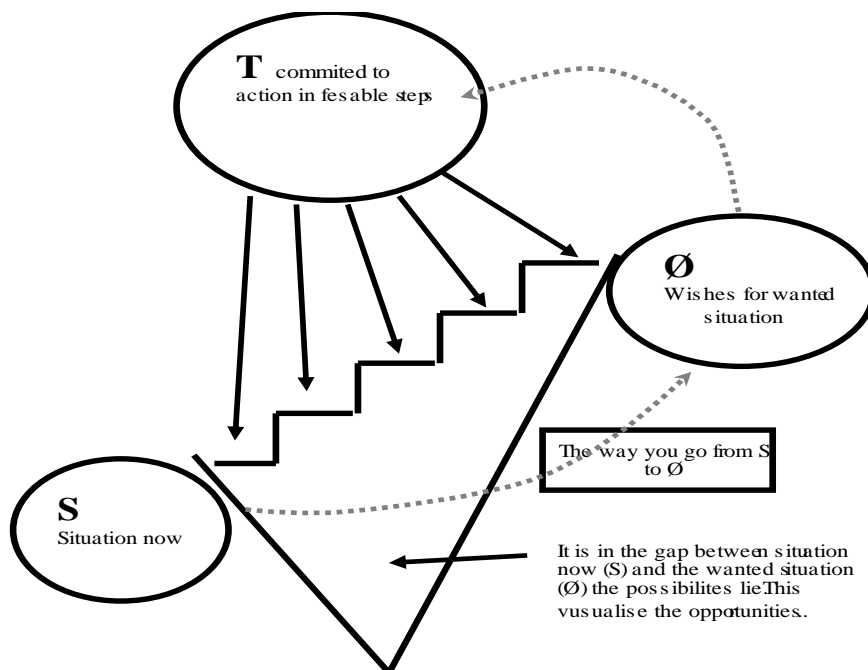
T commited to action in fesable steps

Ø
Wishes for wanted situation

The way you go from S to Ø

S
Situation now

It is in the gap between situation now (S) and the wanted situation (Ø) the possibilites lie.This vusualise the opportunities.